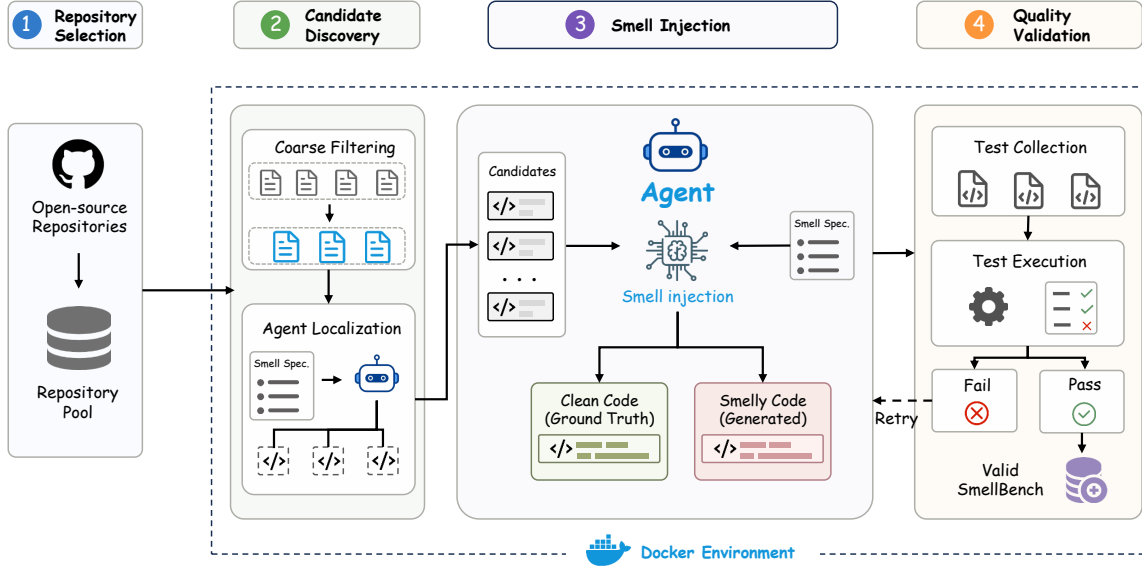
1 Repository Selection

2 Candidate Discovery

3 Smell Injection

4 Quality Validation

Open-source Repositories

Repository Pool

Coarse Filtering

Agent Localization

Smell Spec.

</>
</>
</>

Candidates

</>
</>
. . .
</>

Agent

Smell injection

Smell Spec.

Clean Code (Ground Truth)

</>

Smelly Code (Generated)

</>

Test Collection

</>
</>
</>

Test Execution

Fail

Pass

Retry

Valid SmellBench

Docker Environment